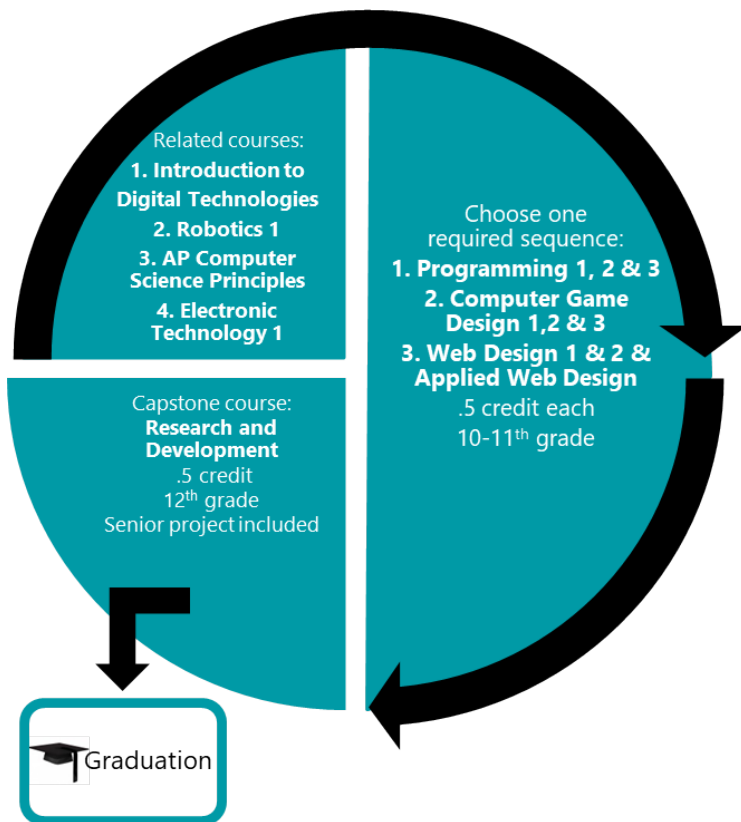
Related courses:
1. Introduction to Digital Technologies
2. Robotics 1
3. AP Computer Science Principles
4. Electronic Technology 1

Choose one required sequence:
1. Programming 1, 2 & 3
2. Computer Game Design 1,2 & 3
3. Web Design 1 & 2 & Applied Web Design
.5 credit each
10-11$^{th}$ grade

Capstone course:
Research and Development
.5 credit
12$^{th}$ grade
Senior project included

Graduation